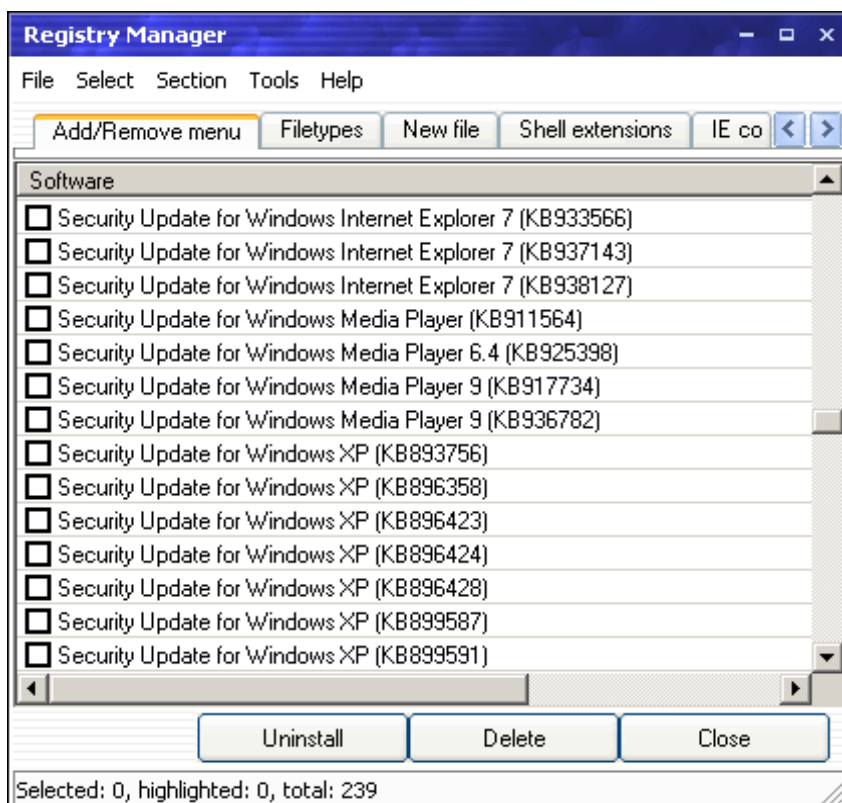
Registry Manager

File Select Section Tools Help

Add/Remove menu | Filetypes | New file | Shell extensions | IE co

Software

Security Update for Windows Internet Explorer 7 (KB933566)
Security Update for Windows Internet Explorer 7 (KB937143)
Security Update for Windows Internet Explorer 7 (KB938127)
Security Update for Windows Media Player (KB911564)
Security Update for Windows Media Player 6.4 (KB925398)
Security Update for Windows Media Player 9 (KB917734)
Security Update for Windows Media Player 9 (KB936782)
Security Update for Windows XP (KB893756)
Security Update for Windows XP (KB896358)
Security Update for Windows XP (KB896423)
Security Update for Windows XP (KB896424)
Security Update for Windows XP (KB896428)
Security Update for Windows XP (KB899587)
Security Update for Windows XP (KB899591)

Uninstall Delete Close

Selected: 0, highlighted: 0, total: 239